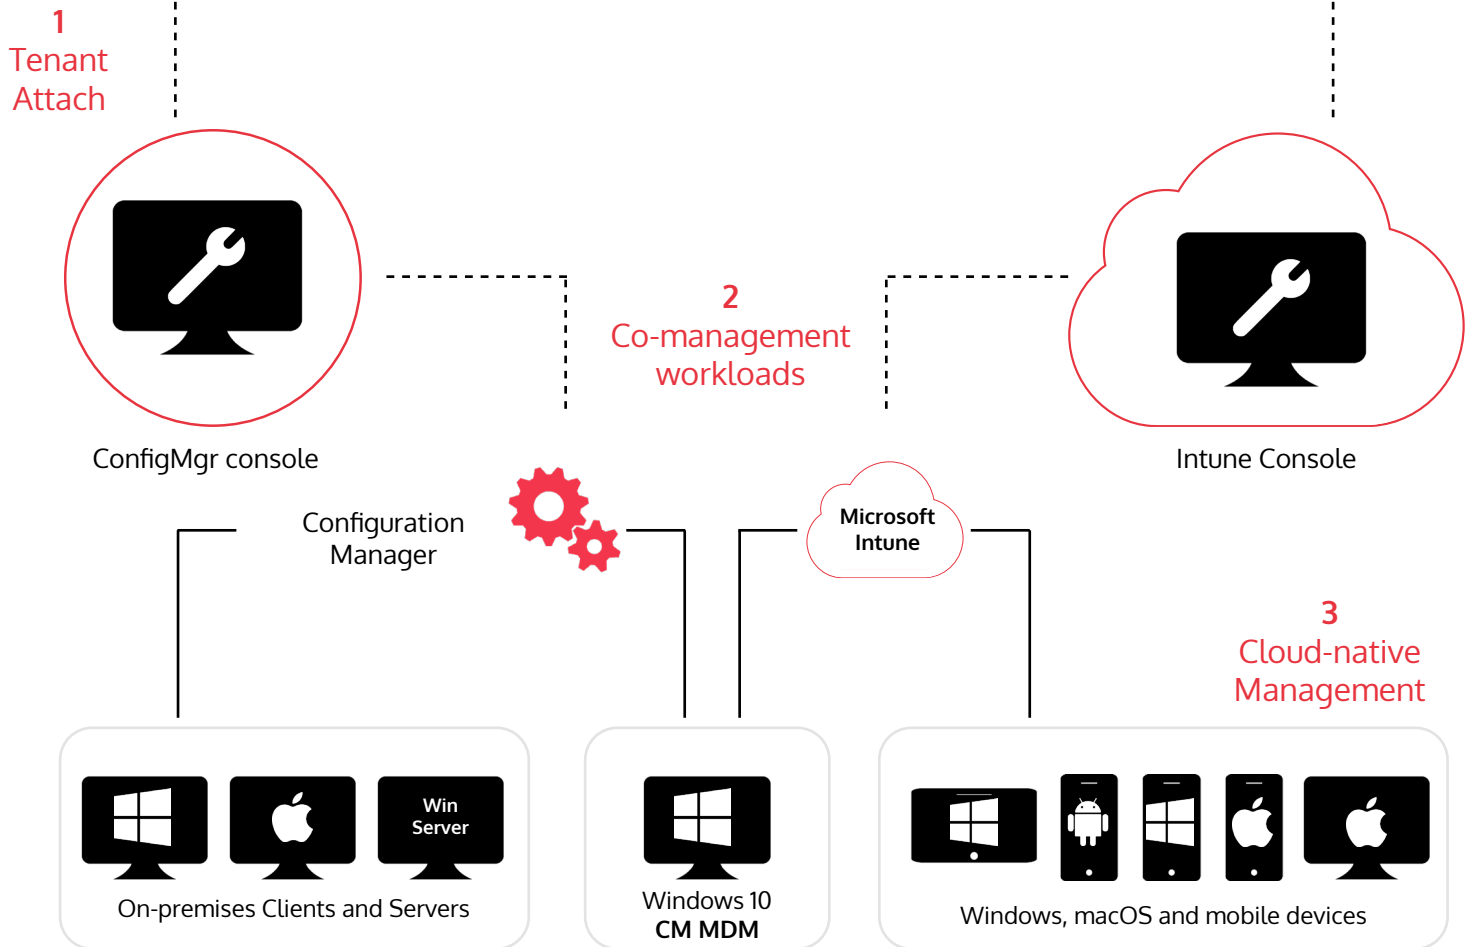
1
Tenant Attach

2
Co-management workloads

ConfigMgr console

Intune Console

Configuration Manager

Microsoft Intune

3
Cloud-native Management

Win Server

On-premises Clients and Servers

Windows 10
CM MDM

Windows, macOS and mobile devices